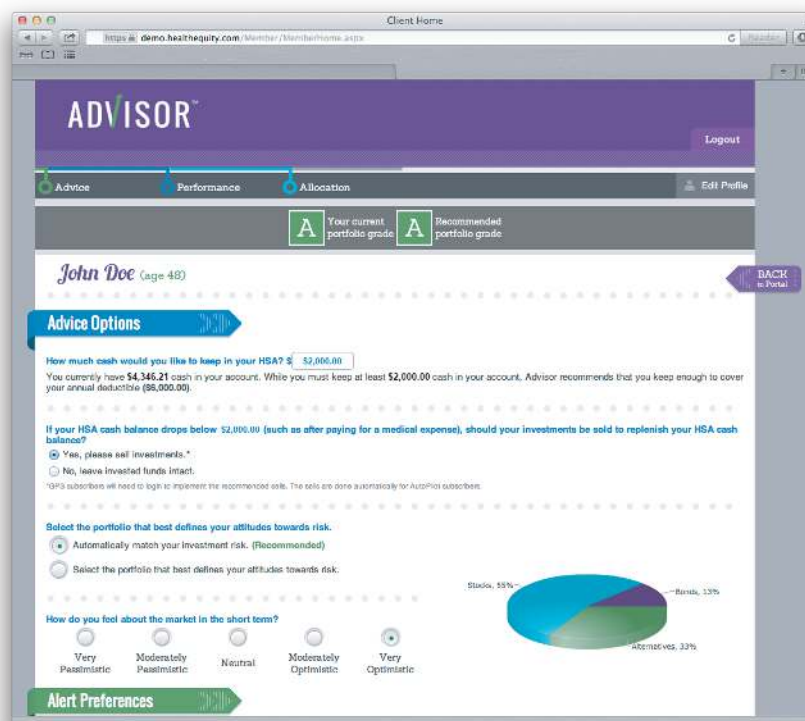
Client Home

https demo.healthequity.com/Member/MemberHome.aspx

Reader

ADVISOR™

Logout

Advice

Performance

Allocation

Edit Profile

A Your current portfolio grade

A Recommended portfolio grade

John Doe (age 48)

BACK to Portal

Advice Options

How much cash would you like to keep in your HSA? $ $2,000.00

You currently have $4,346.21 cash in your account. While you must keep at least $2,000.00 cash in your account, Advisor recommends that you keep enough to cover your annual deductible ($6,000.00).

If your HSA cash balance drops below $2,000.00 (such as after paying for a medical expense), should your investments be sold to replenish your HSA cash balance?

Yes, please sell investments.*

No, leave invested funds intact.

*GPS subscribers will need to login to implement the recommended sells. The sells are done automatically for AutoPilot subscribers.

Select the portfolio that best defines your attitudes towards risk.

Automatically match your investment risk. (Recommended)

Select the portfolio that best defines your attitudes towards risk.

Stocks, 55%

Bonds, 13%

Alternatives, 33%

How do you feel about the market in the short term?

Very Pessimistic

Moderately Pessimistic

Neutral

Moderately Optimistic

Very Optimistic

Alert Preferences